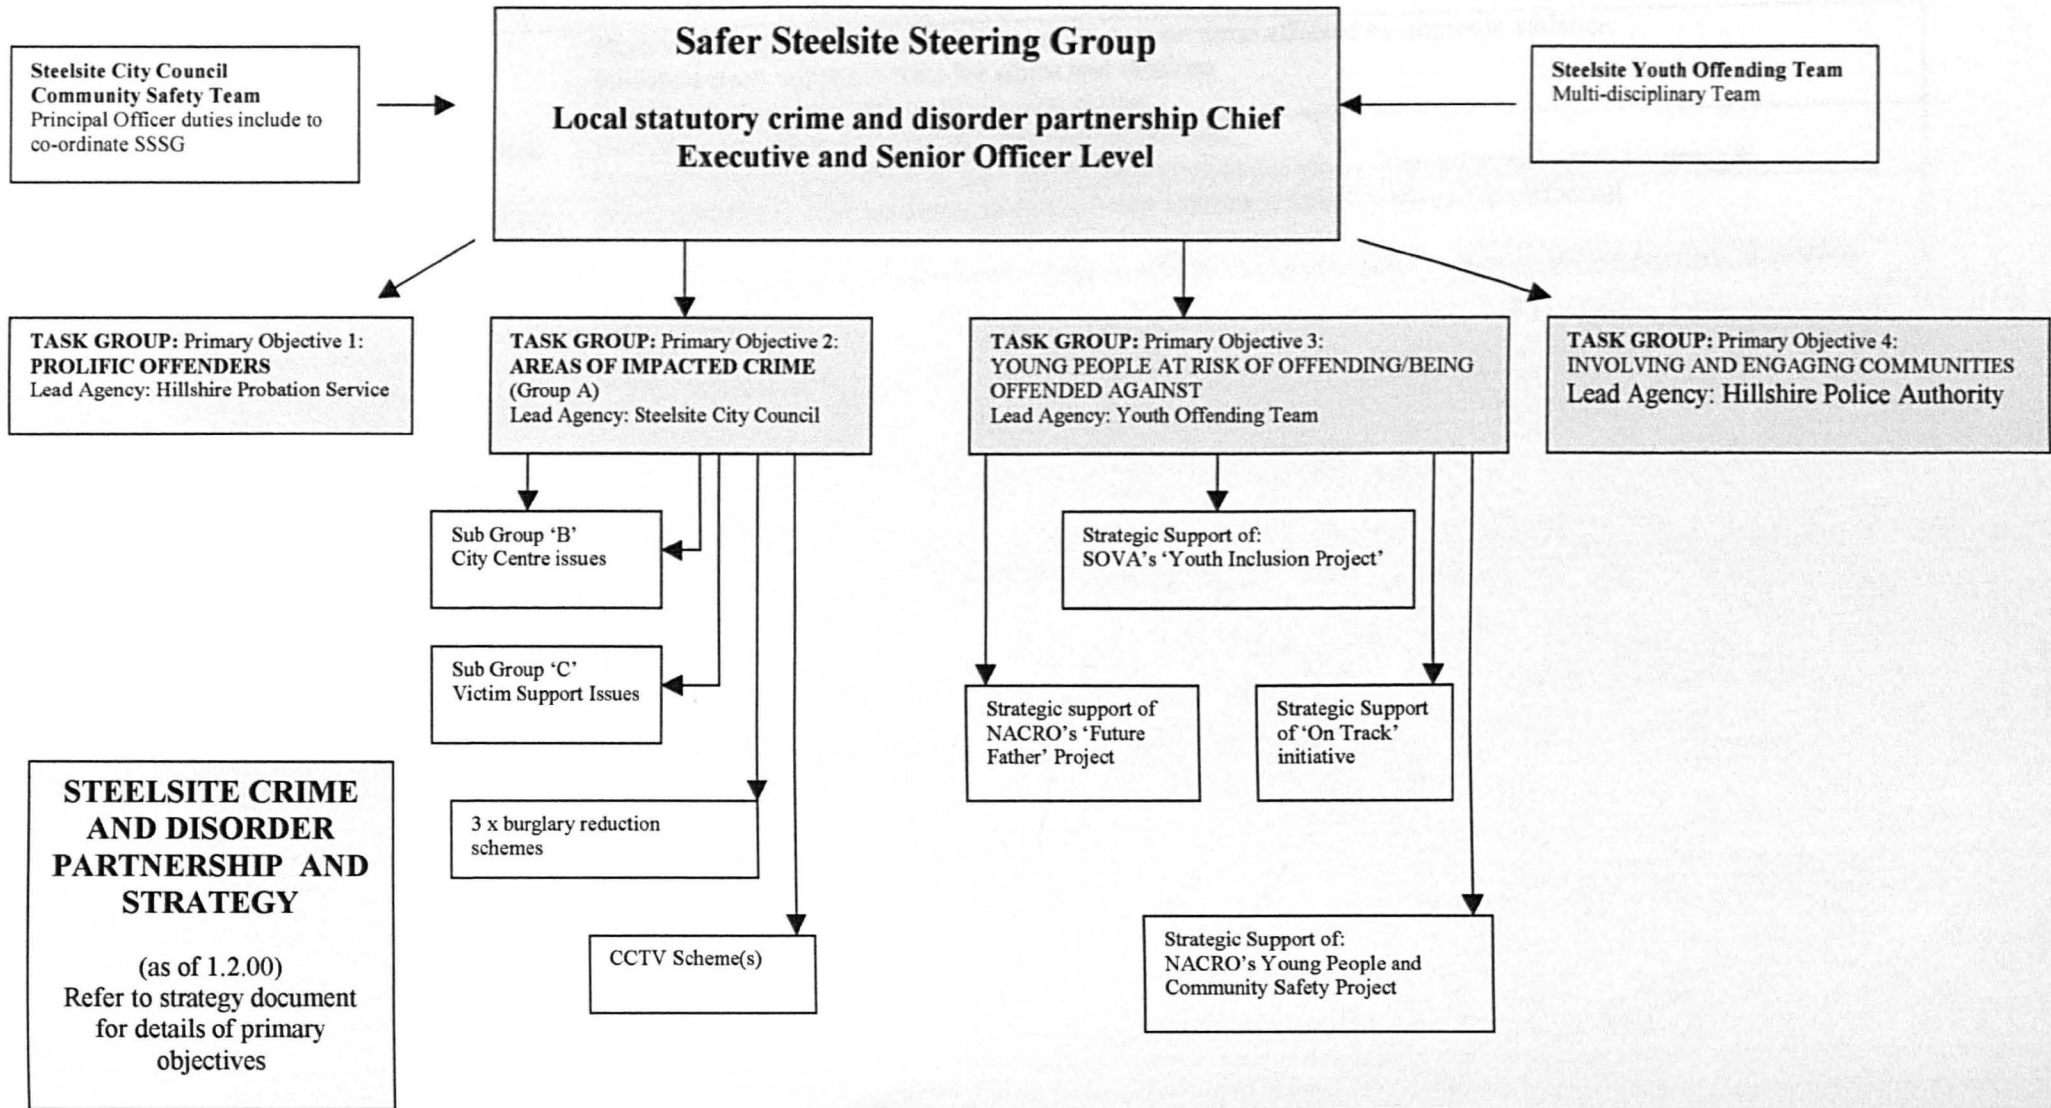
Steelsite City Council
Community Safety Team
Principal Officer duties include to co-ordinate SSSG

Safer Steelsite Steering Group

Local statutory crime and disorder partnership Chief Executive and Senior Officer Level

Steelsite Youth Offending Team
Multi-disciplinary Team

TASK GROUP: Primary Objective 1:
PROLIFIC OFFENDERS
Lead Agency: Hillshire Probation Service

TASK GROUP: Primary Objective 2:
AREAS OF IMPACTED CRIME
(Group A)
Lead Agency: Steelsite City Council

TASK GROUP: Primary Objective 3:
YOUNG PEOPLE AT RISK OF OFFENDING/BEING OFFENDED AGAINST
Lead Agency: Youth Offending Team

TASK GROUP: Primary Objective 4:
INVOLVING AND ENGAGING COMMUNITIES
Lead Agency: Hillshire Police Authority

Sub Group 'B'
City Centre issues

Sub Group 'C'
Victim Support Issues

3 x burglary reduction schemes

CCTV Scheme(s)

Strategic Support of:
SOVA's 'Youth Inclusion Project'

Strategic support of NACRO's 'Future Father' Project

Strategic Support of 'On Track' initiative

Strategic Support of:
NACRO's Young People and Community Safety Project

STEELSITE CRIME AND DISORDER PARTNERSHIP AND STRATEGY

(as of 1.2.00)
Refer to strategy document for details of primary objectives